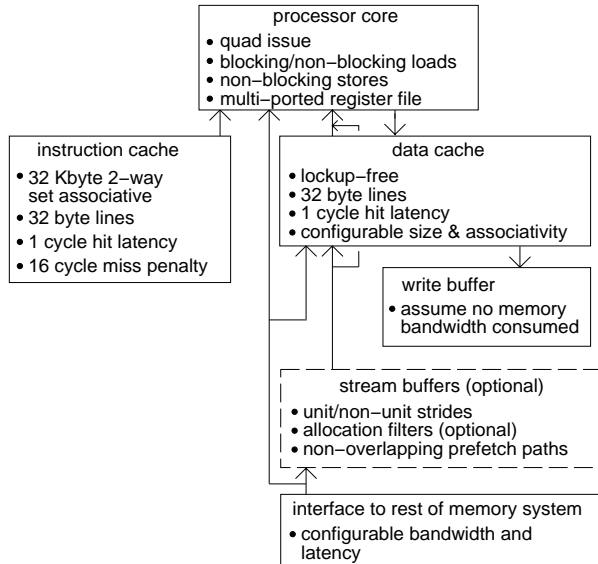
processor core
• quad issue
• blocking/non−blocking loads
• non−blocking stores
• multi−ported register file

instruction cache
• 32 Kbyte 2−way set associative
• 32 byte lines
• 1 cycle hit latency
• 16 cycle miss penalty

data cache
• lockup−free
• 32 byte lines
• 1 cycle hit latency
• configurable size & associativity

write buffer
• assume no memory bandwidth consumed

stream buffers (optional)
• unit/non−unit strides
• allocation filters (optional)
• non−overlapping prefetch paths

interface to rest of memory system
• configurable bandwidth and latency